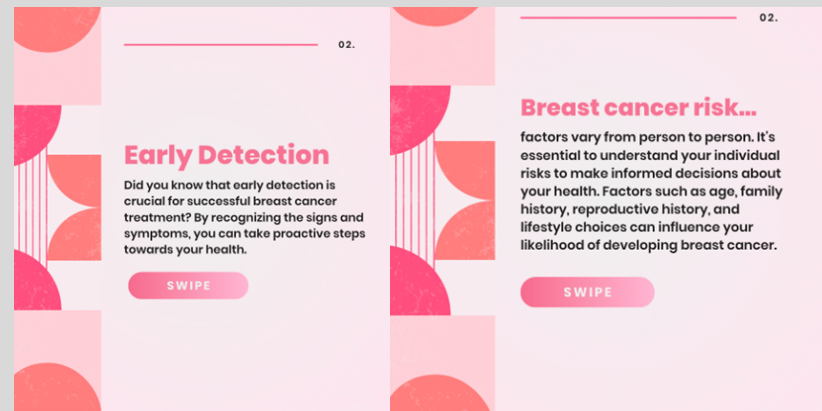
02.

Early Detection

Did you know that early detection is crucial for successful breast cancer treatment? By recognizing the signs and symptoms, you can take proactive steps towards your health.

SWIPE

02.

Breast cancer risk...

factors vary from person to person. It's essential to understand your individual risks to make informed decisions about your health. Factors such as age, family history, reproductive history, and lifestyle choices can influence your likelihood of developing breast cancer.

SWIPE